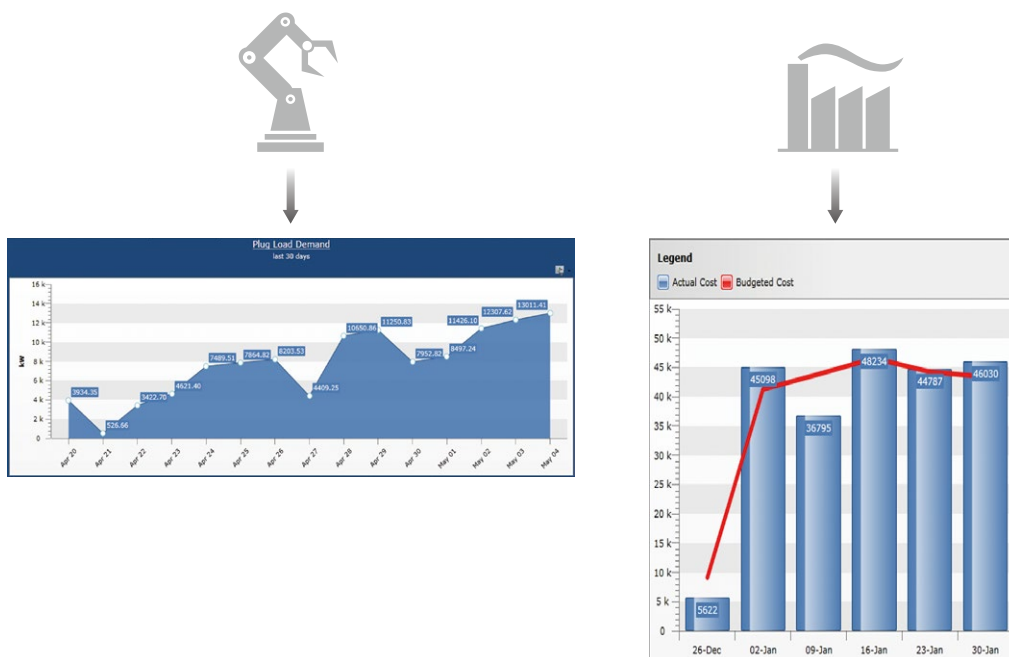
Plug Load Demand
last 30 days

16 k
14 k
12 k
10 k
8 k
6 k
4 k
2 k
0
kW

3934.35
526.66
3422.70
4621.40
7489.51
7864.82
8203.53
4409.25
10650.86
11250.83
7952.82
8497.24
11426.10
12307.62
13011.41

Apr 20
Apr 21
Apr 22
Apr 23
Apr 24
Apr 25
Apr 26
Apr 27
Apr 28
Apr 29
Apr 30
May 01
May 02
May 03
May 04

Legend
Actual Cost
Budgeted Cost

55 k
50 k
45 k
40 k
35 k
30 k
25 k
20 k
15 k
10 k
5 k
0

5622
45098
36795
48234
44787
46030

26-Dec
02-Jan
09-Jan
16-Jan
23-Jan
30-Jan